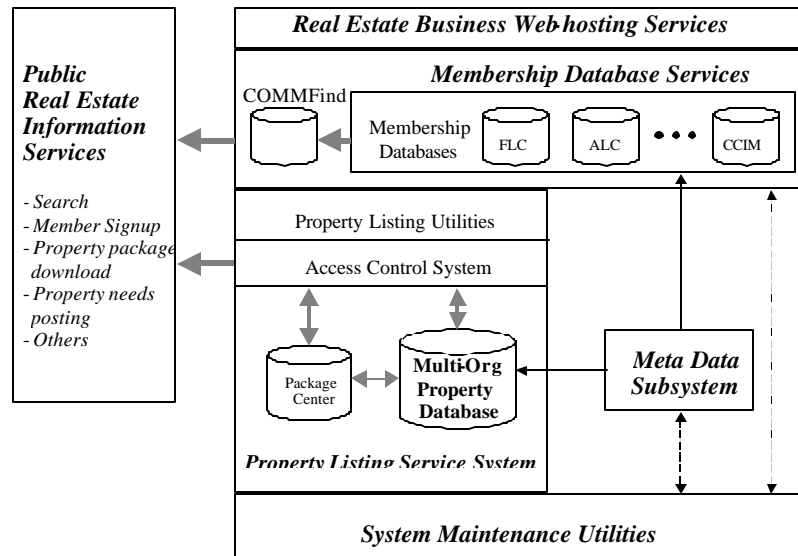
Real Estate Business Web-hosting Services

Public Real Estate Information Services

- Search
- Member Signup
- Property package download
- Property needs posting
- Others

Membership Database Services

COMMFind

Membership Databases

FLC

ALC

CCIM

Property Listing Utilities

Access Control System

Package Center

Multi-Org Property Database

Meta Data Subsystem

Property Listing Service System

System Maintenance Utilities